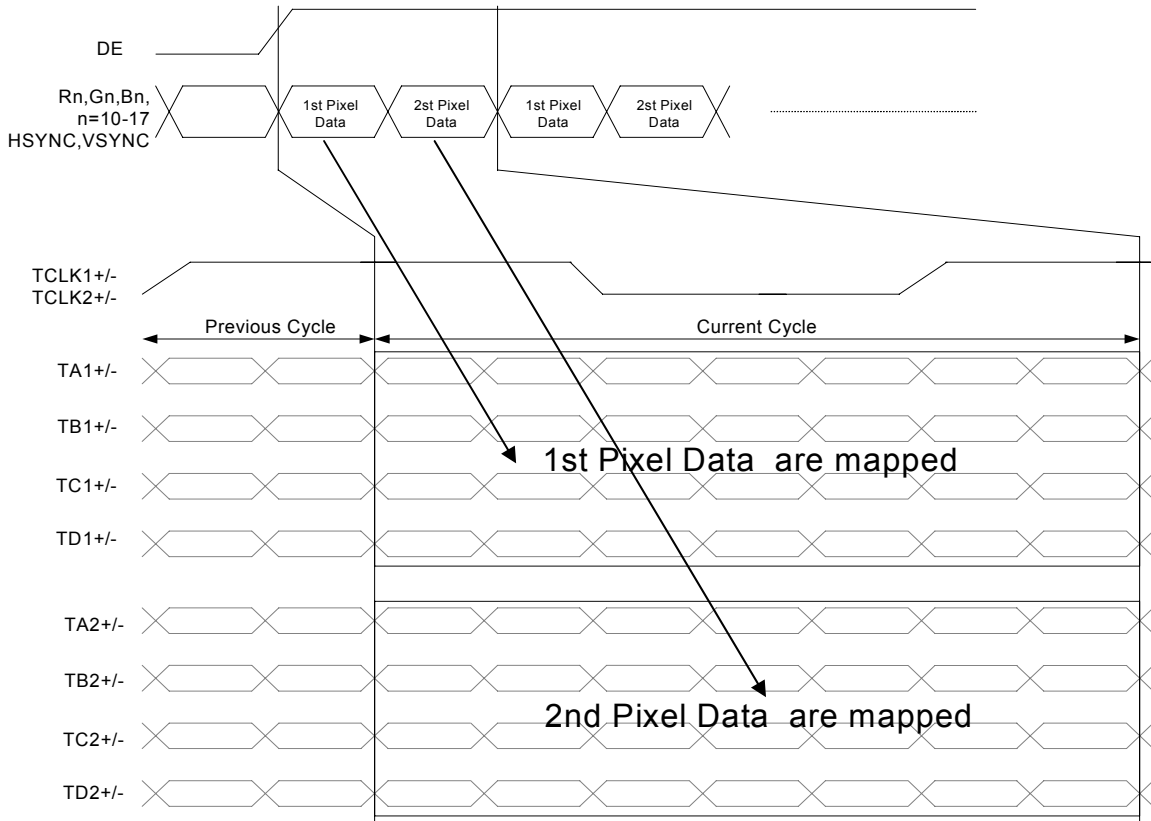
DE

Rn,Gn,Bn, n=10-17 HSYNC,VSYNC

1st Pixel Data

2st Pixel Data

1st Pixel Data

2st Pixel Data

TCLK1+/-
TCLK2+/-

Previous Cycle

Current Cycle

TA1+/-

TB1+/-

1st Pixel Data are mapped

TC1+/-

TD1+/-

TA2+/-

TB2+/-

2nd Pixel Data are mapped

TC2+/-

TD2+/-